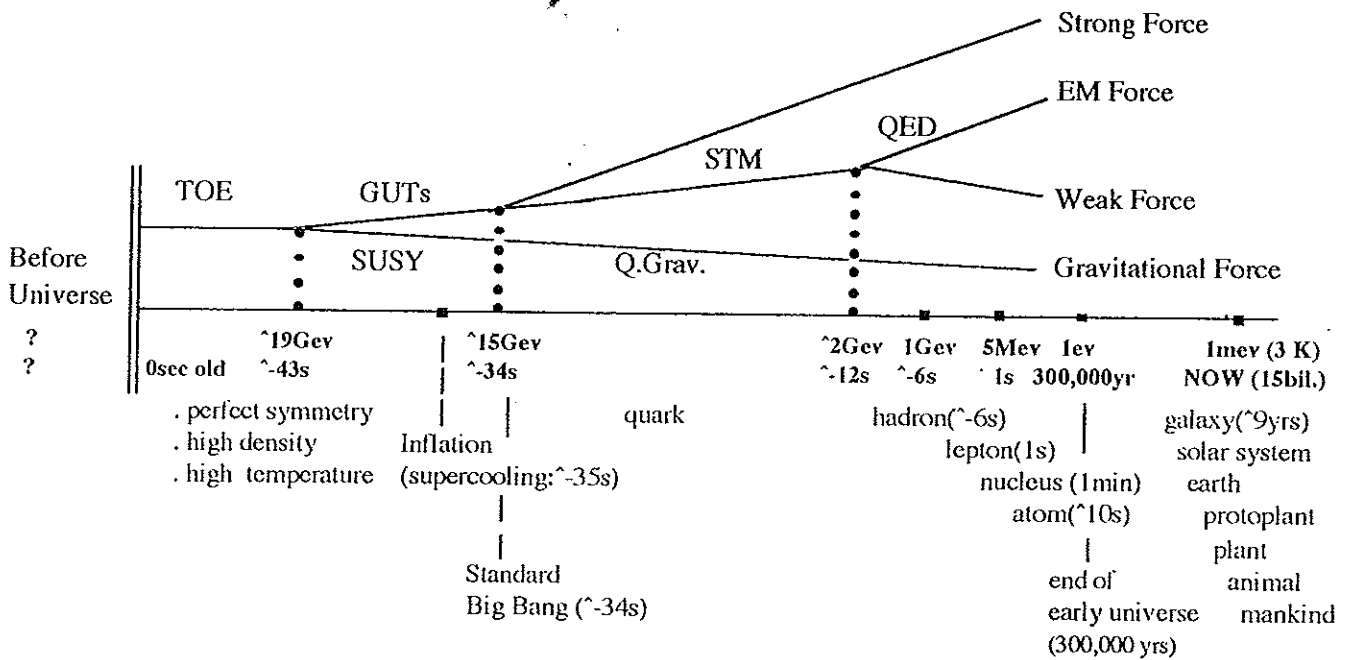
Strong Force

EM Force

QED

STM

TOE

GUTs

Weak Force

Before Universe

SUSY

Q.Grav.

Gravitational Force

?
?

^19Gev
^-43s

0sec old

^15Gev
^-34s

^2Gev
^-12s

1Gev
^-6s

5Mev
^1s

1ev
300,000yr

1mev (3 K)
NOW (15bil.)

. perfect symmetry
. high density
. high temperature

Inflation
(supercooling:^-35s)

Standard
Big Bang (^-34s)

quark

hadron(^-6s)
lepton(1s)
nucleus (1min)
atom(^10s)

end of
early universe
(300,000 yrs)

galaxy(^9yrs)
solar system
earth
protoplant
plant
animal
mankind